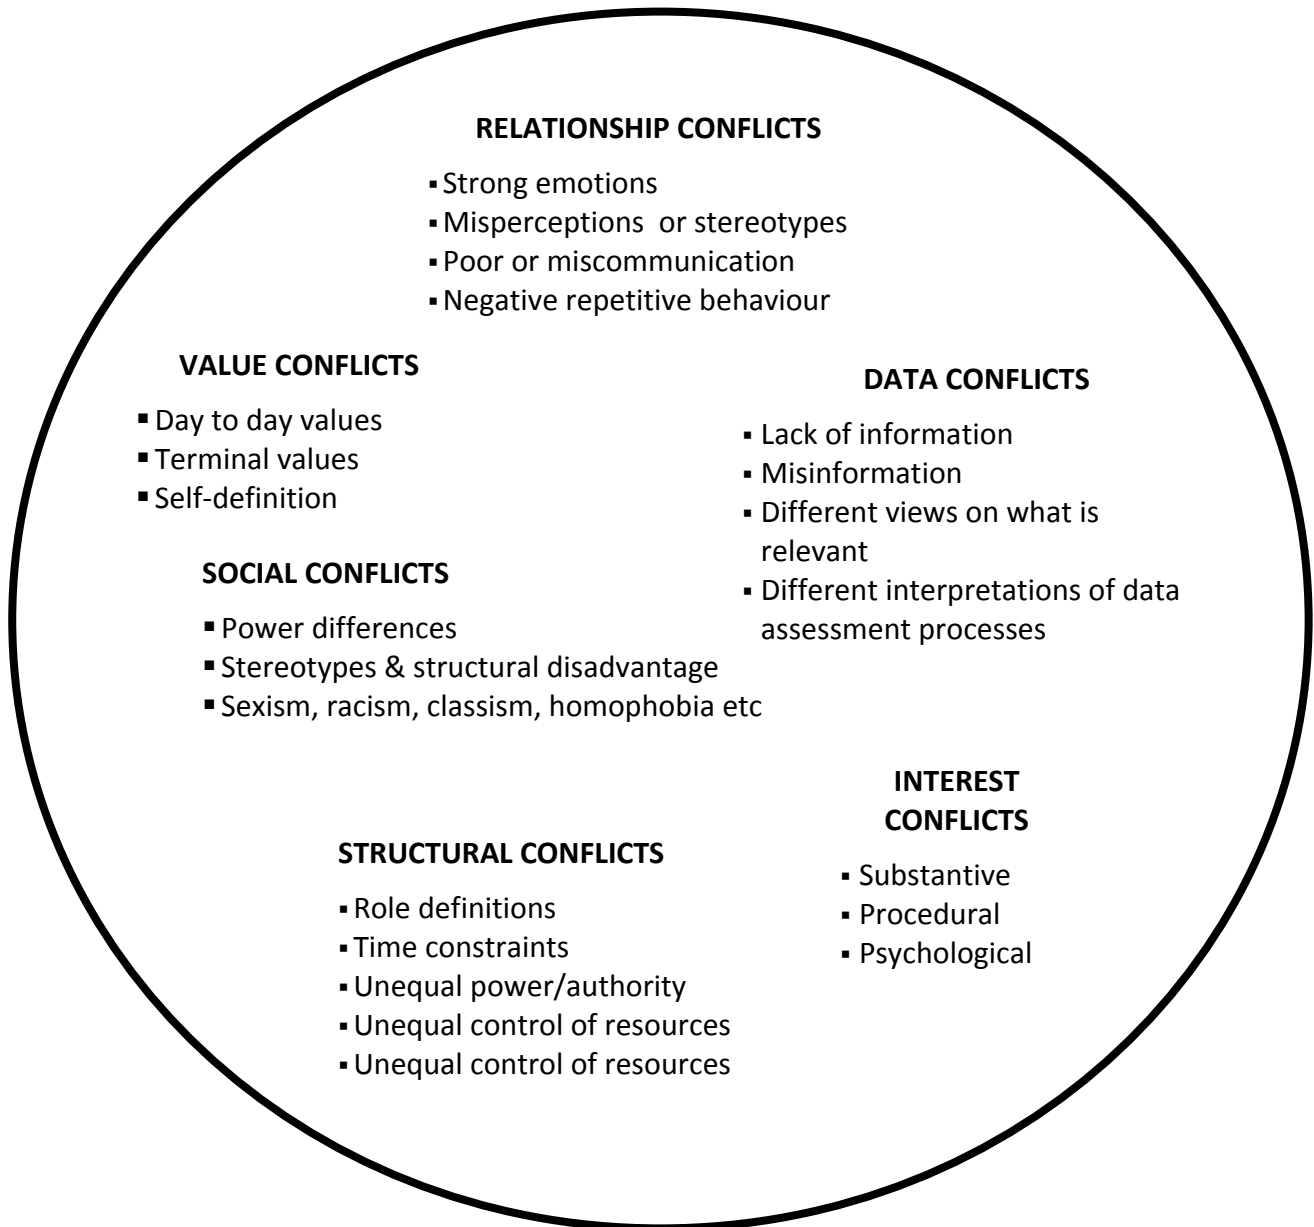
RELATIONSHIP CONFLICTS

- Strong emotions
- Misperceptions or stereotypes
- Poor or miscommunication
- Negative repetitive behaviour

VALUE CONFLICTS

- Day to day values
- Terminal values
- Self-definition

DATA CONFLICTS

- Lack of information
- Misinformation
- Different views on what is relevant
- Different interpretations of data assessment processes

SOCIAL CONFLICTS

- Power differences
- Stereotypes & structural disadvantage
- Sexism, racism, classism, homophobia etc

INTEREST CONFLICTS

- Substantive
- Procedural
- Psychological

STRUCTURAL CONFLICTS

- Role definitions
- Time constraints
- Unequal power/authority
- Unequal control of resources
- Unequal control of resources